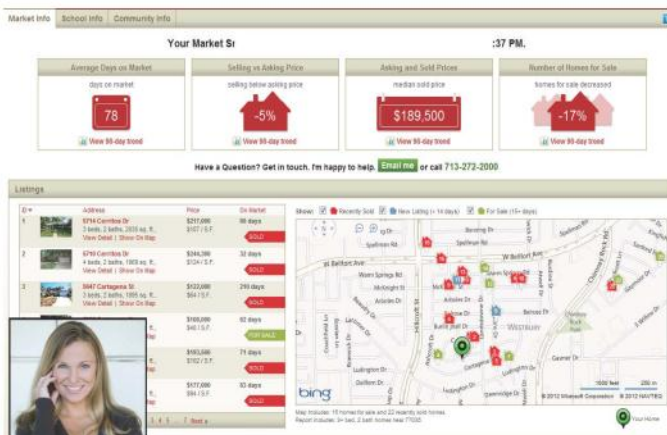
Market Info | School Info | Community Info

Your Market Sr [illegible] :37 PM.

Average Days on Market
days on market
78
View 90-day trend

Selling vs Asking Price
selling below asking price
-5%
View 90-day trend

Asking and Sold Prices
median sold price
$189,500
View 90-day trend

Number of Homes for Sale
homes for sale decreased
-17%
View 90-day trend

Have a Question? Get in touch. I'm happy to help. Email me or call 713-272-2000

Listings

| ID | Address | Price | On Market |
|---|---|---|---|
| 1 | 5714 Cerritos Dr 3 beds, 2 baths, 2035 sq. ft. View Detail \| Show On Map | $217,000 $107 / S.F. | 90 days SOLD |
| 2 | 5710 Cerritos Dr 4 beds, 2 baths, 1909 sq. ft. View Detail \| Show On Map | $244,300 $124 / S.F. | 32 days SOLD |
| 3 | 5847 Cartagena St 3 beds, 2 baths, 1895 sq. ft. View Detail \| Show On Map | $122,000 $64 / S.F. | 293 days SOLD |
| | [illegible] | $160,000 $46 / S.F. | 92 days FOR SALE |
| | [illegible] | $183,500 $102 / S.F. | 71 days SOLD |
| | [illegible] | $177,000 $94 / S.F. | 82 days SOLD |

4 5 ... 7 Next »

Show: Recently Sold New Listing (< 14 days) For Sale (15+ days)

Spellman Rd, W Bellfort Ave, Braesridge Dr, Warm Springs Rd, McKnight St, Arboles Dr, Belrose Dr, Cartagena St, Gasmer Dr, Ludington Dr, Dorrance St, Willowbend, WESTBURY, Chimney Rock Park, Stella Link Rd, Gustine Ln

bing
1000 feet 200 m
© 2012 Microsoft Corporation © 2012 NAVTEQ

Map includes: 15 homes for sale and 22 recently sold homes.
Report includes: 3+ bed, 2 bath homes near 77035

Your Home